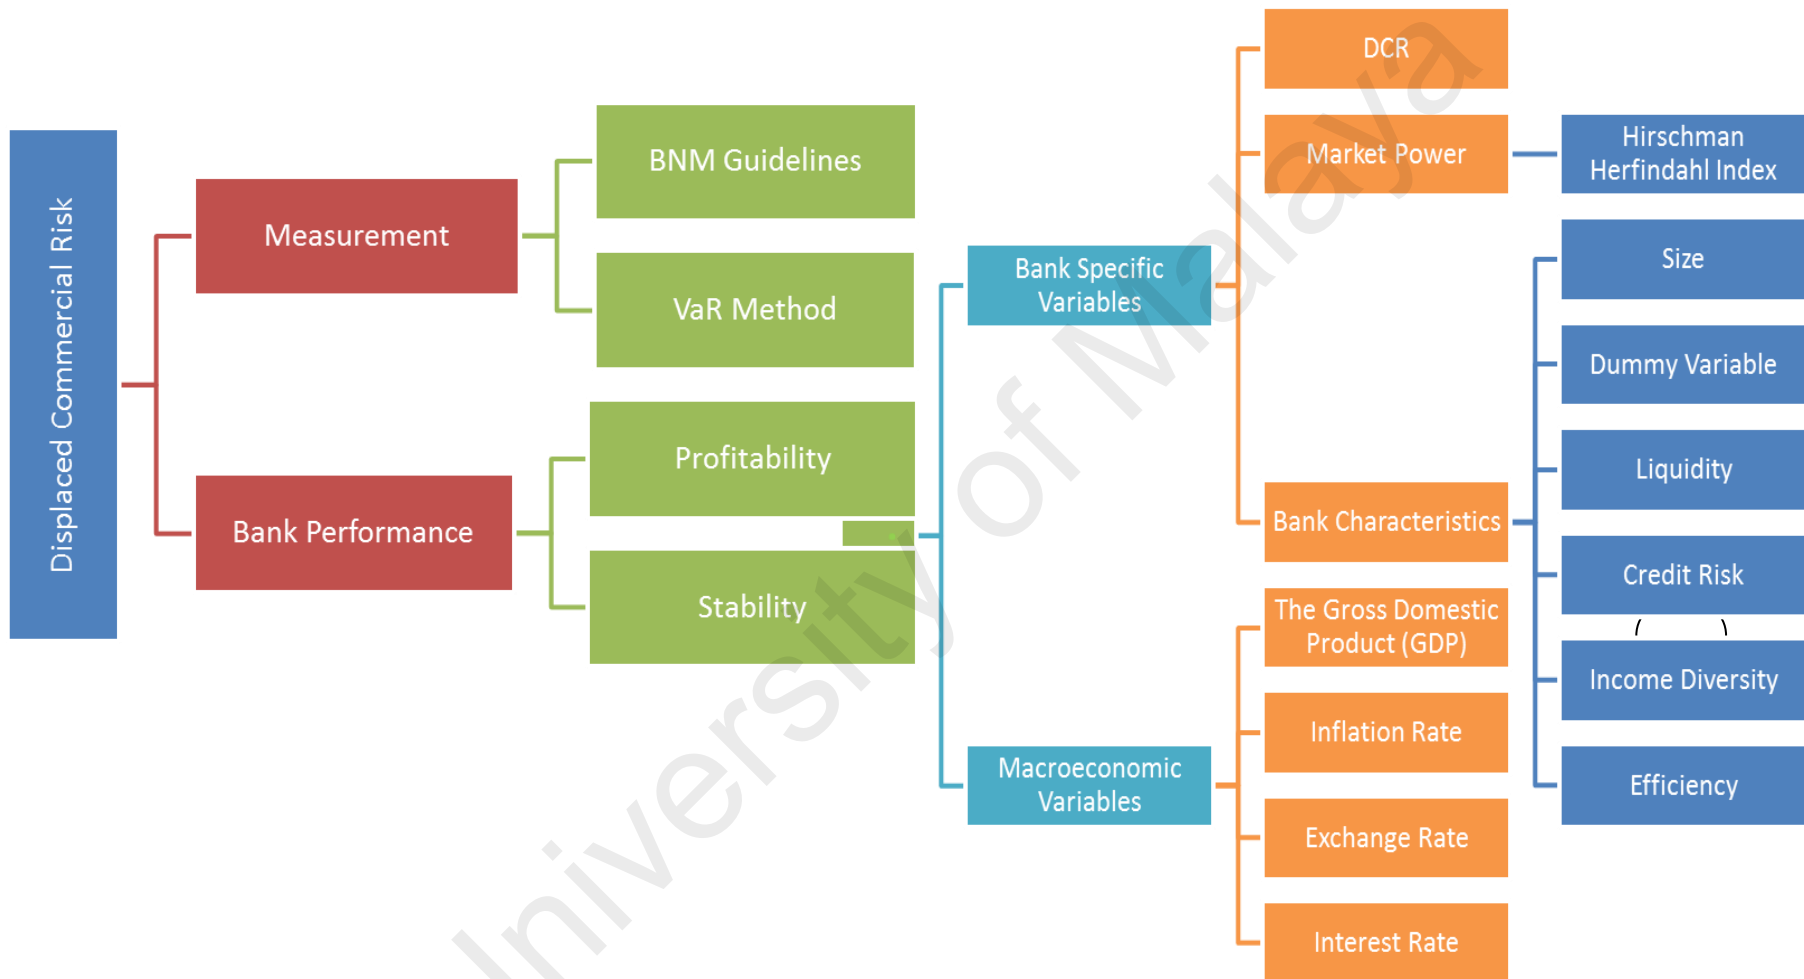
Displaced Commercial Risk

Measurement

BNM Guidelines

VaR Method

Bank Performance

Profitability

Stability

Bank Specific Variables

Macroeconomic Variables

DCR

Market Power

Hirschman Herfindahl Index

Bank Characteristics

Size

Dummy Variable

Liquidity

Credit Risk

Income Diversity

Efficiency

The Gross Domestic Product (GDP)

Inflation Rate

Exchange Rate

Interest Rate

University of Malaya